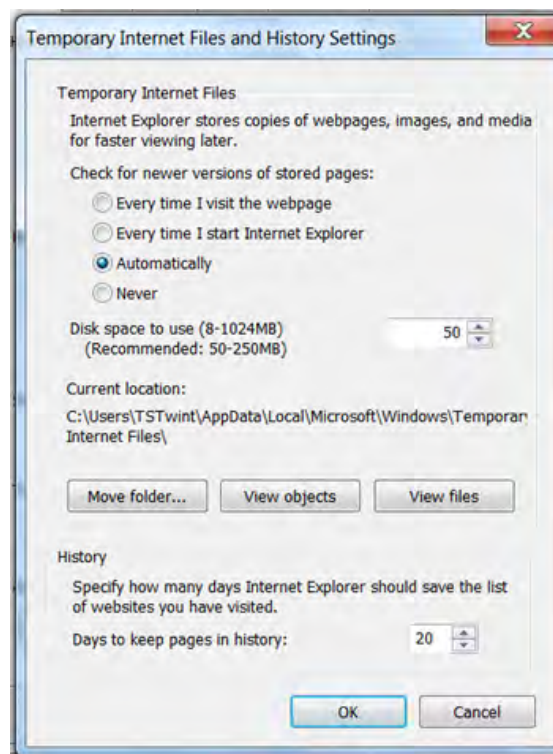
Temporary Internet Files and History Settings

Temporary Internet Files

Internet Explorer stores copies of webpages, images, and media for faster viewing later.

Check for newer versions of stored pages:

Every time I visit the webpage

Every time I start Internet Explorer

Automatically

Never

Disk space to use (8-1024MB)
(Recommended: 50-250MB)

50

Current location:

C:\Users\TSTwint\AppData\Local\Microsoft\Windows\Temporary Internet Files\

Move folder...

View objects

View files

History

Specify how many days Internet Explorer should save the list of websites you have visited.

Days to keep pages in history:

20

OK

Cancel